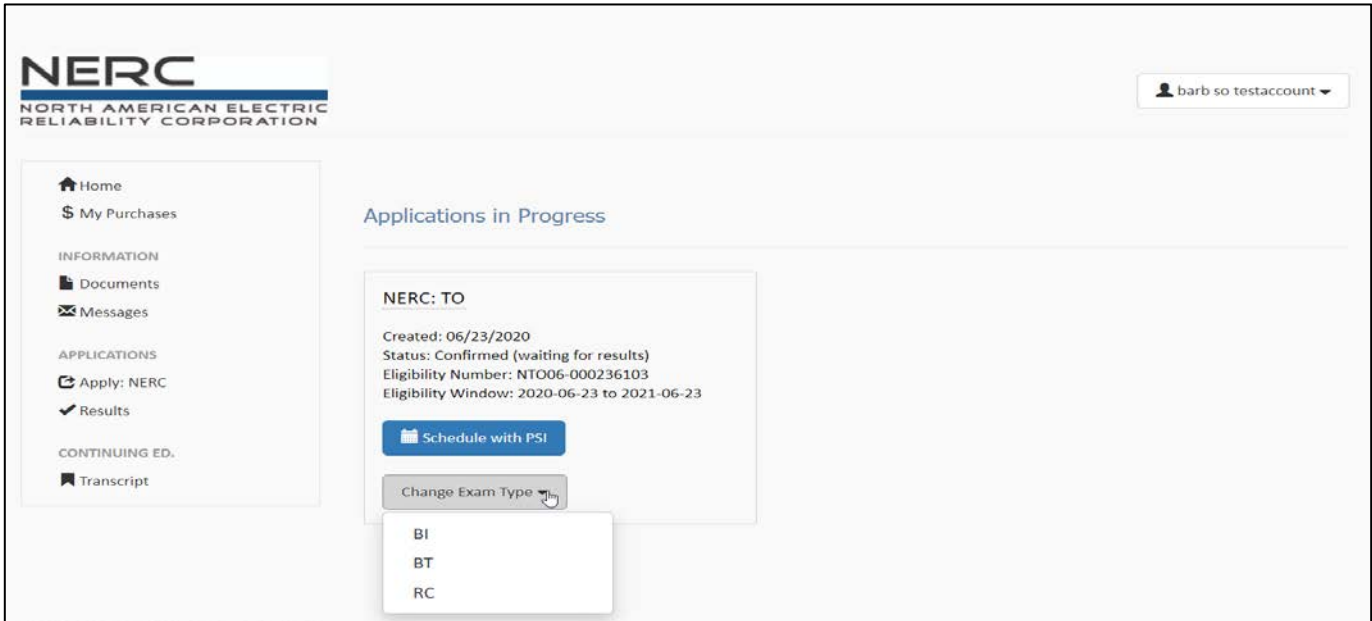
NERC
NORTH AMERICAN ELECTRIC RELIABILITY CORPORATION

barb so testaccount

Home
$ My Purchases

INFORMATION
Documents
Messages

APPLICATIONS
Apply: NERC
Results

CONTINUING ED.
Transcript

Applications in Progress

NERC: TO

Created: 06/23/2020
Status: Confirmed (waiting for results)
Eligibility Number: NTO06-000236103
Eligibility Window: 2020-06-23 to 2021-06-23

Schedule with PSI

Change Exam Type

BI
BT
RC